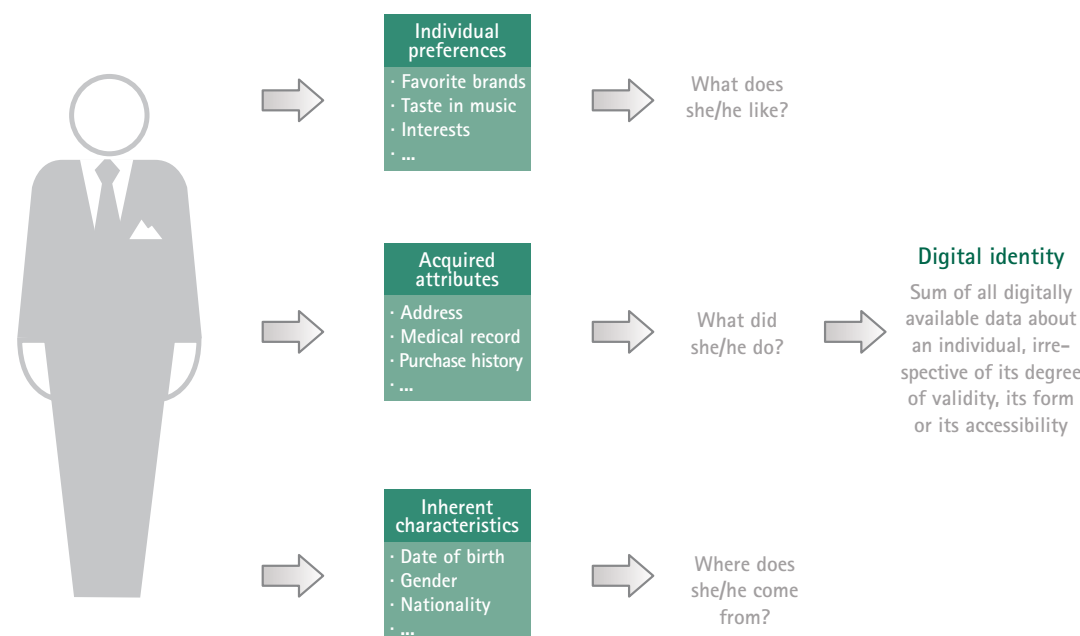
Individual preferences

· Favorite brands
· Taste in music
· Interests
· ...

What does she/he like?

Acquired attributes

· Address
· Medical record
· Purchase history
· ...

What did she/he do?

Digital identity

Sum of all digitally available data about an individual, irrespective of its degree of validity, its form or its accessibility

Inherent characteristics

· Date of birth
· Gender
· Nationality
· ...

Where does she/he come from?